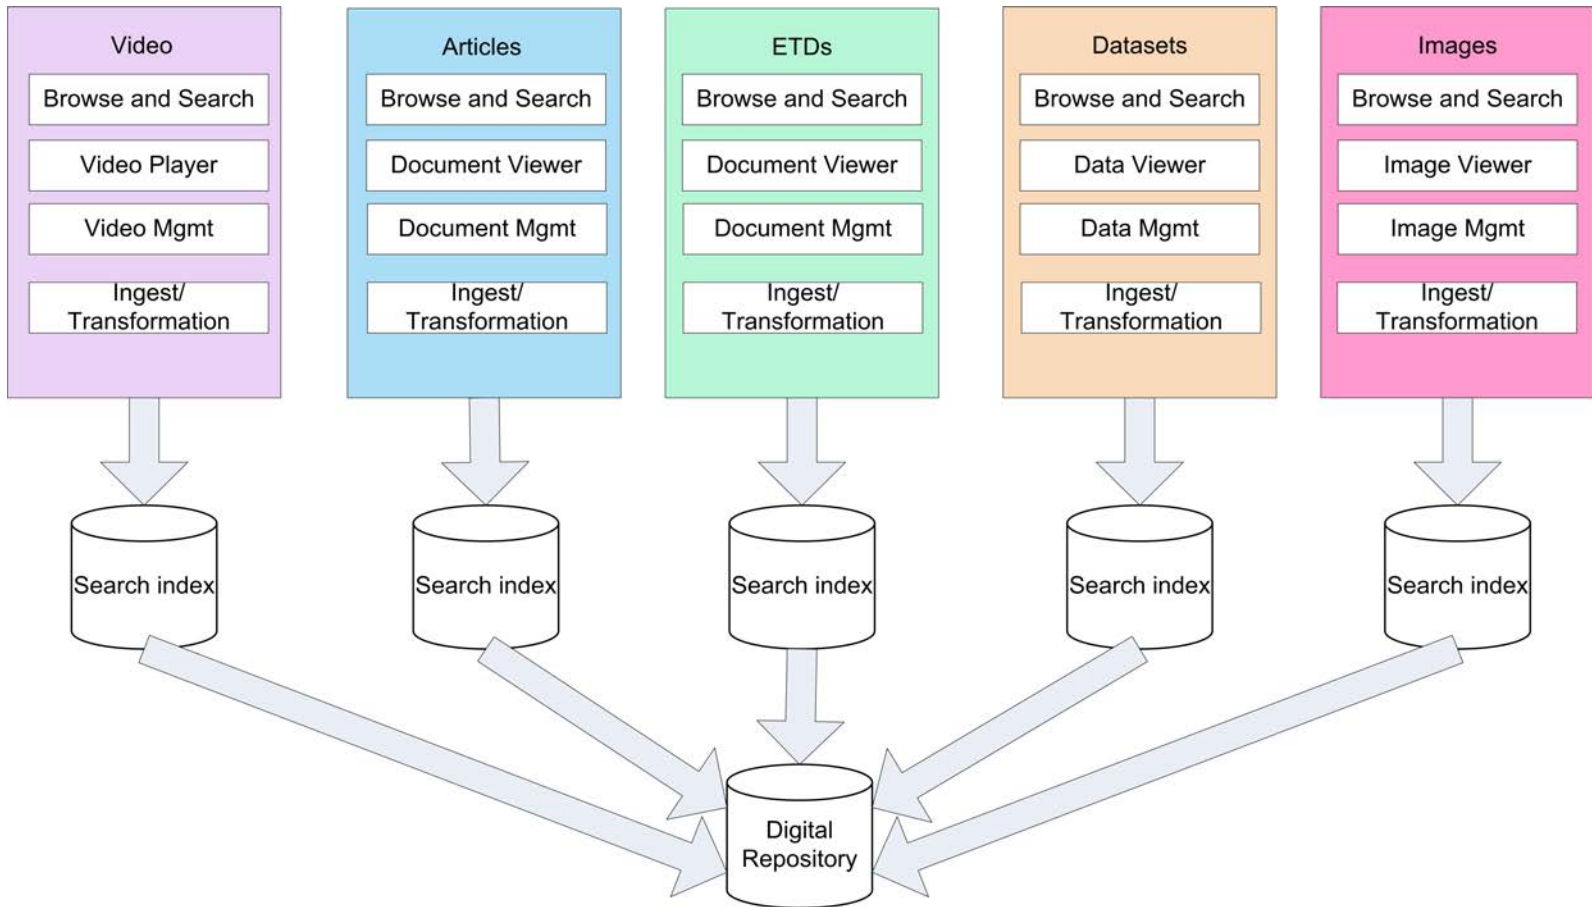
Video
Browse and Search
Video Player
Video Mgmt
Ingest/ Transformation

Articles
Browse and Search
Document Viewer
Document Mgmt
Ingest/ Transformation

ETDs
Browse and Search
Document Viewer
Document Mgmt
Ingest/ Transformation

Datasets
Browse and Search
Data Viewer
Data Mgmt
Ingest/ Transformation

Images
Browse and Search
Image Viewer
Image Mgmt
Ingest/ Transformation

Search index

Search index

Search index

Search index

Search index

Digital Repository